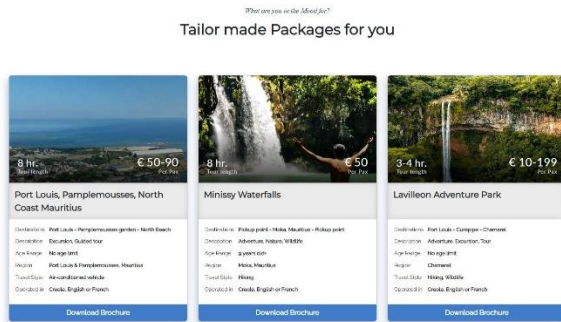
What are you in the Mood for?

Tailor made Packages for you

8 hr.
Tour length
€ 50-90
Per Pax

Port Louis, Pamplemousses, North Coast Mauritius

| | |
|---|---|
| Destinations | Port Louis – Pamplemousses garden – North Beach |
| Description | Excursion, Guided tour |
| Age Range | No age limit |
| Region | Port Louis & Pamplemousses, Mauritius |
| Travel Style | Air-conditioned vehicle |
| Operated in | Creole, English or French |

Download Brochure

8 hr.
Tour length
€ 50
Per Pax

Minissy Waterfalls

| | |
|---|---|
| Destinations | Pickup point – Moka, Mauritius – Pickup point |
| Description | Adventure, Nature, Wildlife |
| Age Range | 9 years old+ |
| Region | Moka, Mauritius |
| Travel Style | Hiking |
| Operated in | Creole, English or French |

Download Brochure

3-4 hr.
Tour length
€ 10-199
Per Pax

Lavilleon Adventure Park

| | |
|---|---|
| Destinations | Port Louis – Curepipe – Chamarel |
| Description | Adventure, Excursion, Tour |
| Age Range | No age limit |
| Region | Chamarel |
| Travel Style | Hiking, Wildlife |
| Operated in | Creole, English or French |

Download Brochure